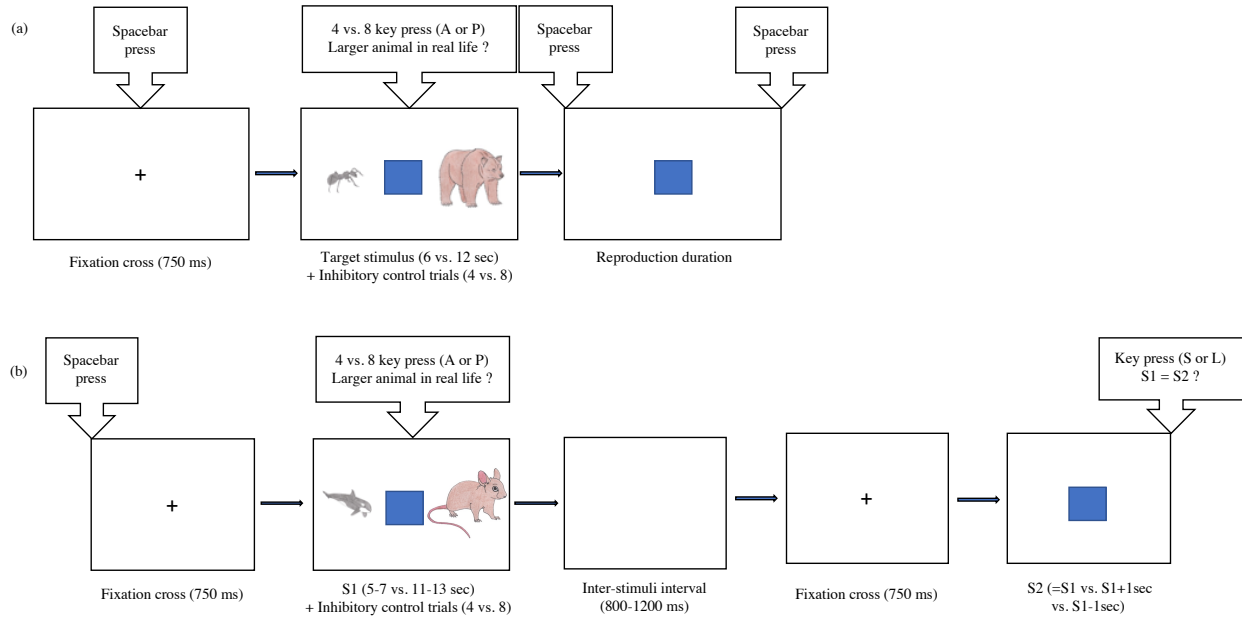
(a)

Spacebar press

4 vs. 8 key press (A or P)
Larger animal in real life ?

Spacebar press

Spacebar press

+

Fixation cross (750 ms)

Target stimulus (6 vs. 12 sec)
+ Inhibitory control trials (4 vs. 8)

Reproduction duration

(b)

Spacebar press

4 vs. 8 key press (A or P)
Larger animal in real life ?

Key press (S or L)
S1 = S2 ?

+

+

Fixation cross (750 ms)

S1 (5-7 vs. 11-13 sec)
+ Inhibitory control trials (4 vs. 8)

Inter-stimuli interval
(800-1200 ms)

Fixation cross (750 ms)

S2 (=S1 vs. S1+1sec
vs. S1-1sec)